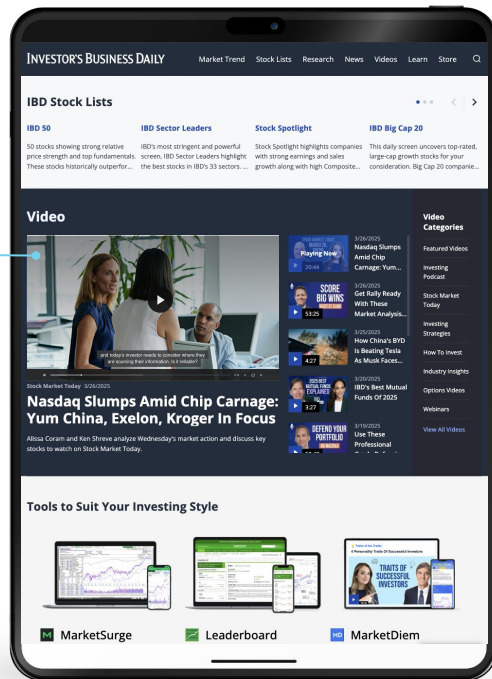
INVESTOR'S BUSINESS DAILY

Market Trend Stock Lists Research News Videos Learn Store

IBD Stock Lists

IBD 50

50 stocks showing strong relative price strength and top fundamentals. These stocks historically outperfor...

IBD Sector Leaders

IBD's most stringent and powerful screen, IBD Sector Leaders highlight the best stocks in IBD's 33 sectors. ...

Stock Spotlight

Stock Spotlight highlights companies with strong earnings and sales growth along with high Composite...

IBD Big Cap 20

This daily screen uncovers top-rated, large-cap growth stocks for your consideration. Big Cap 20 companie...

Video

and today's investor needs to consider where they are sourcing their information; is it reliable?

Stock Market Today 3/26/2025

Nasdaq Slumps Amid Chip Carnage: Yum China, Exelon, Kroger In Focus

Alissa Coram and Ken Shreve analyze Wednesday's market action and discuss key stocks to watch on Stock Market Today.

Playing Now 20:44

3/26/2025 Nasdaq Slumps Amid Chip Carnage: Yum...

SCORE BIG WINS 53:25

3/25/2025 Get Rally Ready With These Market Analysis...

4:27

3/25/2025 How China's BYD Is Beating Tesla As Musk Faces...

3:27

3/20/2025 IBD's Best Mutual Funds Of 2025

DEFEND YOUR PORTFOLIO

3/19/2025 Use These Professional

Video Categories

Featured Videos

Investing Podcast

Stock Market Today

Investing Strategies

How To Invest

Industry Insights

Options Videos

Webinars

View All Videos

Tools to Suit Your Investing Style

TRAITS OF SUCCESSFUL INVESTORS

MarketSurge

Leaderboard

MarketDiem